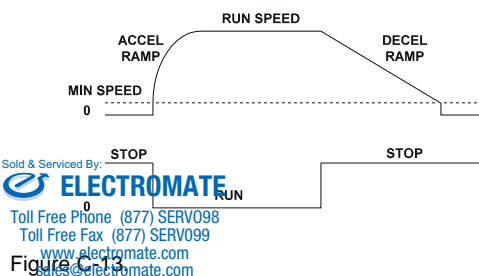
RUN SPEED

ACCEL RAMP

DECEL RAMP

MIN SPEED

0

STOP

STOP

RUN

0

Sold & Serviced By:

ELECTROMATE

Toll Free Phone (877) SERV098

Toll Free Fax (877) SERV099

www.electromate.com

sales@electromate.com

Figure C-13